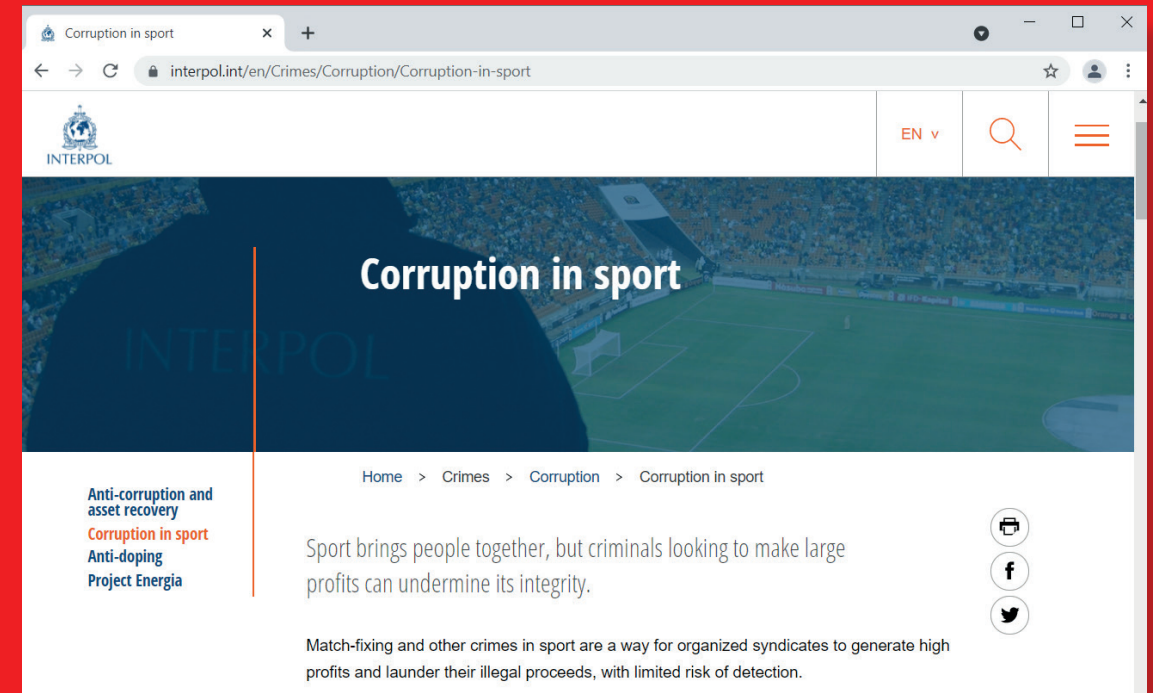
Corruption in sport ×

interpol.int/en/Crimes/Corruption/Corruption-in-sport

INTERPOL

EN v

Corruption in sport

INTERPOL

Anti-corruption and asset recovery
Corruption in sport
Anti-doping
Project Energia

Home > Crimes > Corruption > Corruption in sport

Sport brings people together, but criminals looking to make large profits can undermine its integrity.

Match-fixing and other crimes in sport are a way for organized syndicates to generate high profits and launder their illegal proceeds, with limited risk of detection.